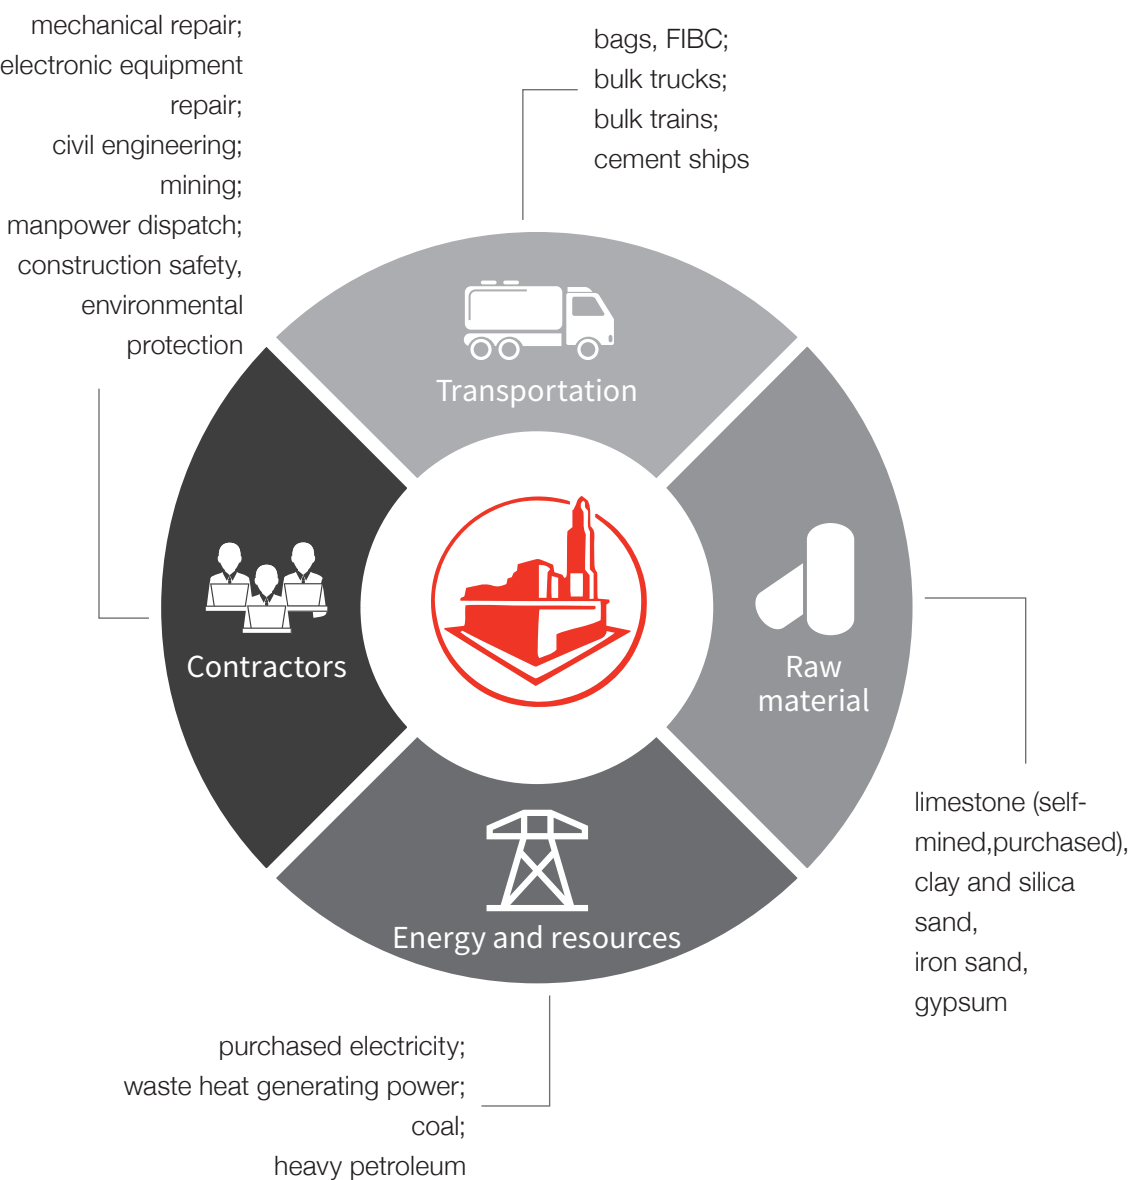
mechanical repair;
electronic equipment repair;
civil engineering;
mining;
manpower dispatch;
construction safety,
environmental protection

bags, FIBC;
bulk trucks;
bulk trains;
cement ships

Transportation

Contractors

Raw material

limestone (self-mined,purchased),
clay and silica sand,
iron sand,
gypsum

Energy and resources

purchased electricity;
waste heat generating power;
coal;
heavy petroleum